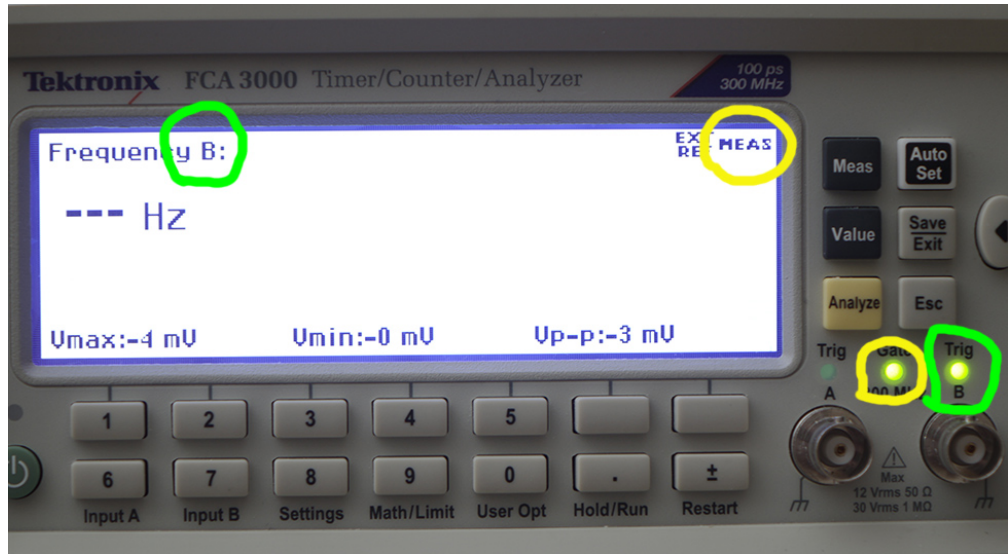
Tektronix FCA 3000 Timer/Counter/Analyzer

100 ps
300 MHz

Frequency B:

EX
RE

MEAS

--- Hz

Vmax:-4 mV

Vmin:-0 mV

Vp-p:-3 mV

Meas

Auto Set

Value

Save Exit

Analyze

Esc

Trig

Gate

Trig

A

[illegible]00 MHz

B

1

2

3

4

5

6

7

8

9

0

.

±

Input A

Input B

Settings

Math/Limit

User Opt

Hold/Run

Restart

Max
12 Vrms 50 Ω
30 Vrms 1 MΩ